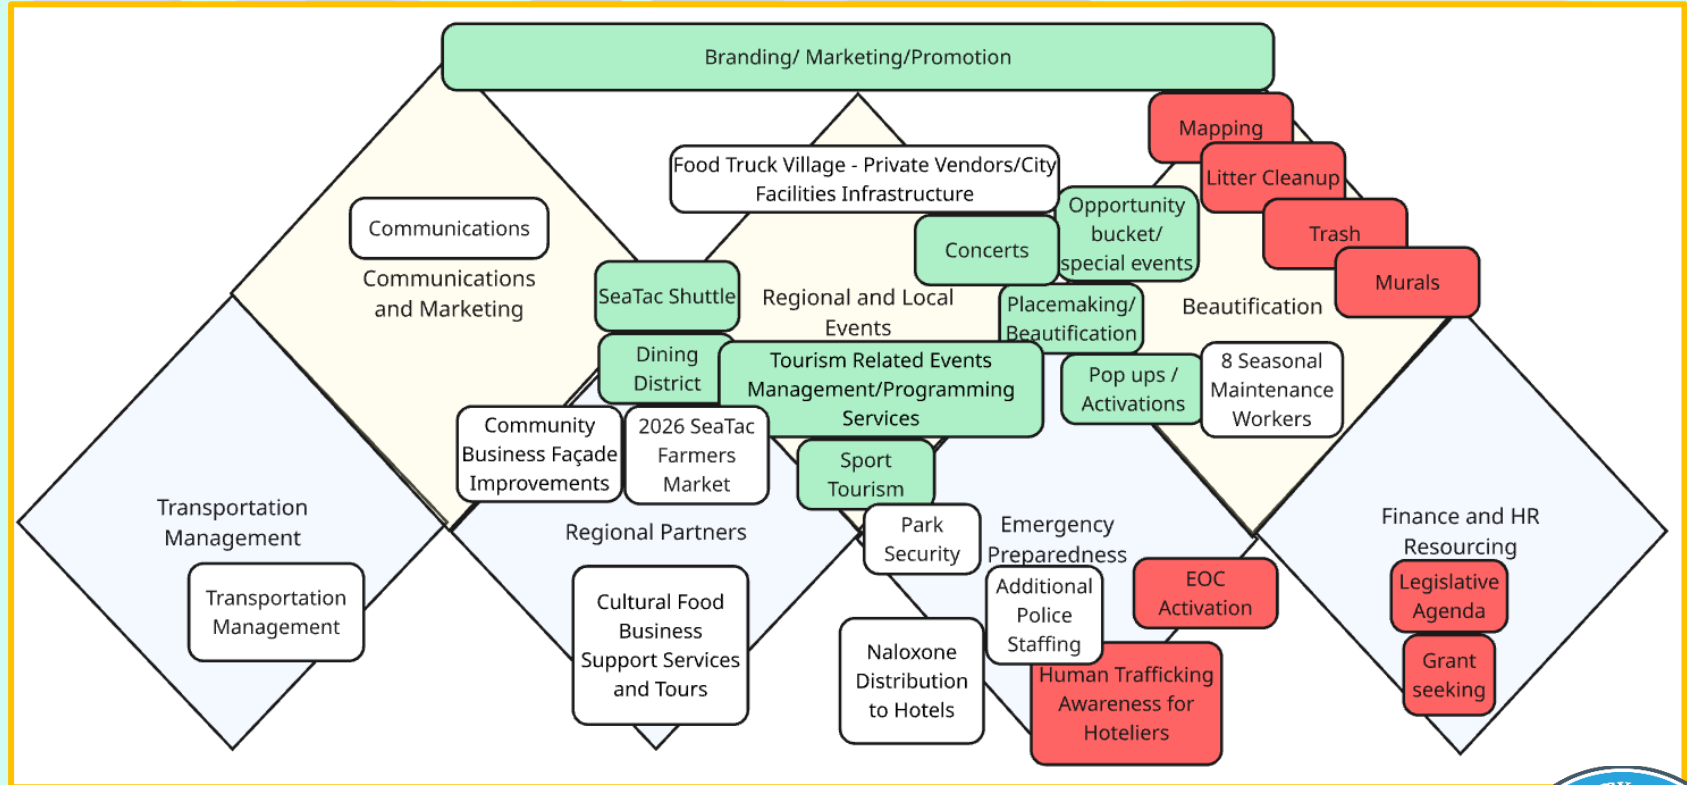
Branding/ Marketing/Promotion

Mapping

Litter Cleanup

Trash

Murals

Food Truck Village - Private Vendors/City Facilities Infrastructure

Opportunity bucket/ special events

Concerts

Communications

Communications and Marketing

SeaTac Shuttle

Regional and Local Events

Placemaking/ Beautification

Beautification

Dining District

Tourism Related Events Management/Programming Services

Pop ups / Activations

8 Seasonal Maintenance Workers

Community Business Façade Improvements

2026 SeaTac Farmers Market

Sport Tourism

Transportation Management

Regional Partners

Park Security

Emergency Preparedness

Finance and HR Resourcing

Transportation Management

Cultural Food Business Support Services and Tours

Additional Police Staffing

EOC Activation

Legislative Agenda

Naloxone Distribution to Hotels

Human Trafficking Awareness for Hoteliers

Grant seeking